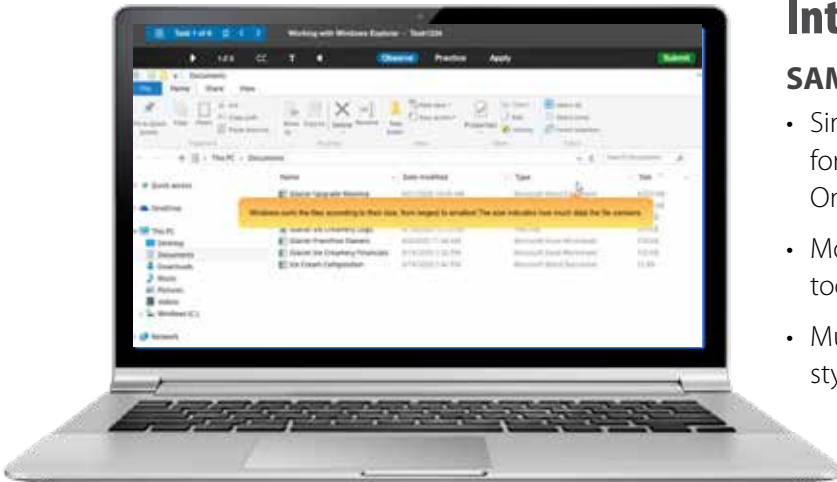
Task 1 of 6

Working with Windows Explorer — Task1234

1 of 6

CC

Observe

Practice

Apply

Submit

Documents

File

Home

Share

View

This PC > Documents

Quick access

OneDrive

This PC

Desktop

Documents

Downloads

Music

Pictures

Videos

Windows (C:)

Network

Name

Date modified

Type

Size

Glacier Upgrade Meeting

Glacier Ice Creamery Logo

Glacier Franchise Owners

Glacier Ice Creamery Financials

Ice Cream Composition

Windows sorts the files according to their size, from largest to smallest The size indicates how much data the file contains.

Int

SAM

• Sir for Or

• Mo toc

• Mu sty